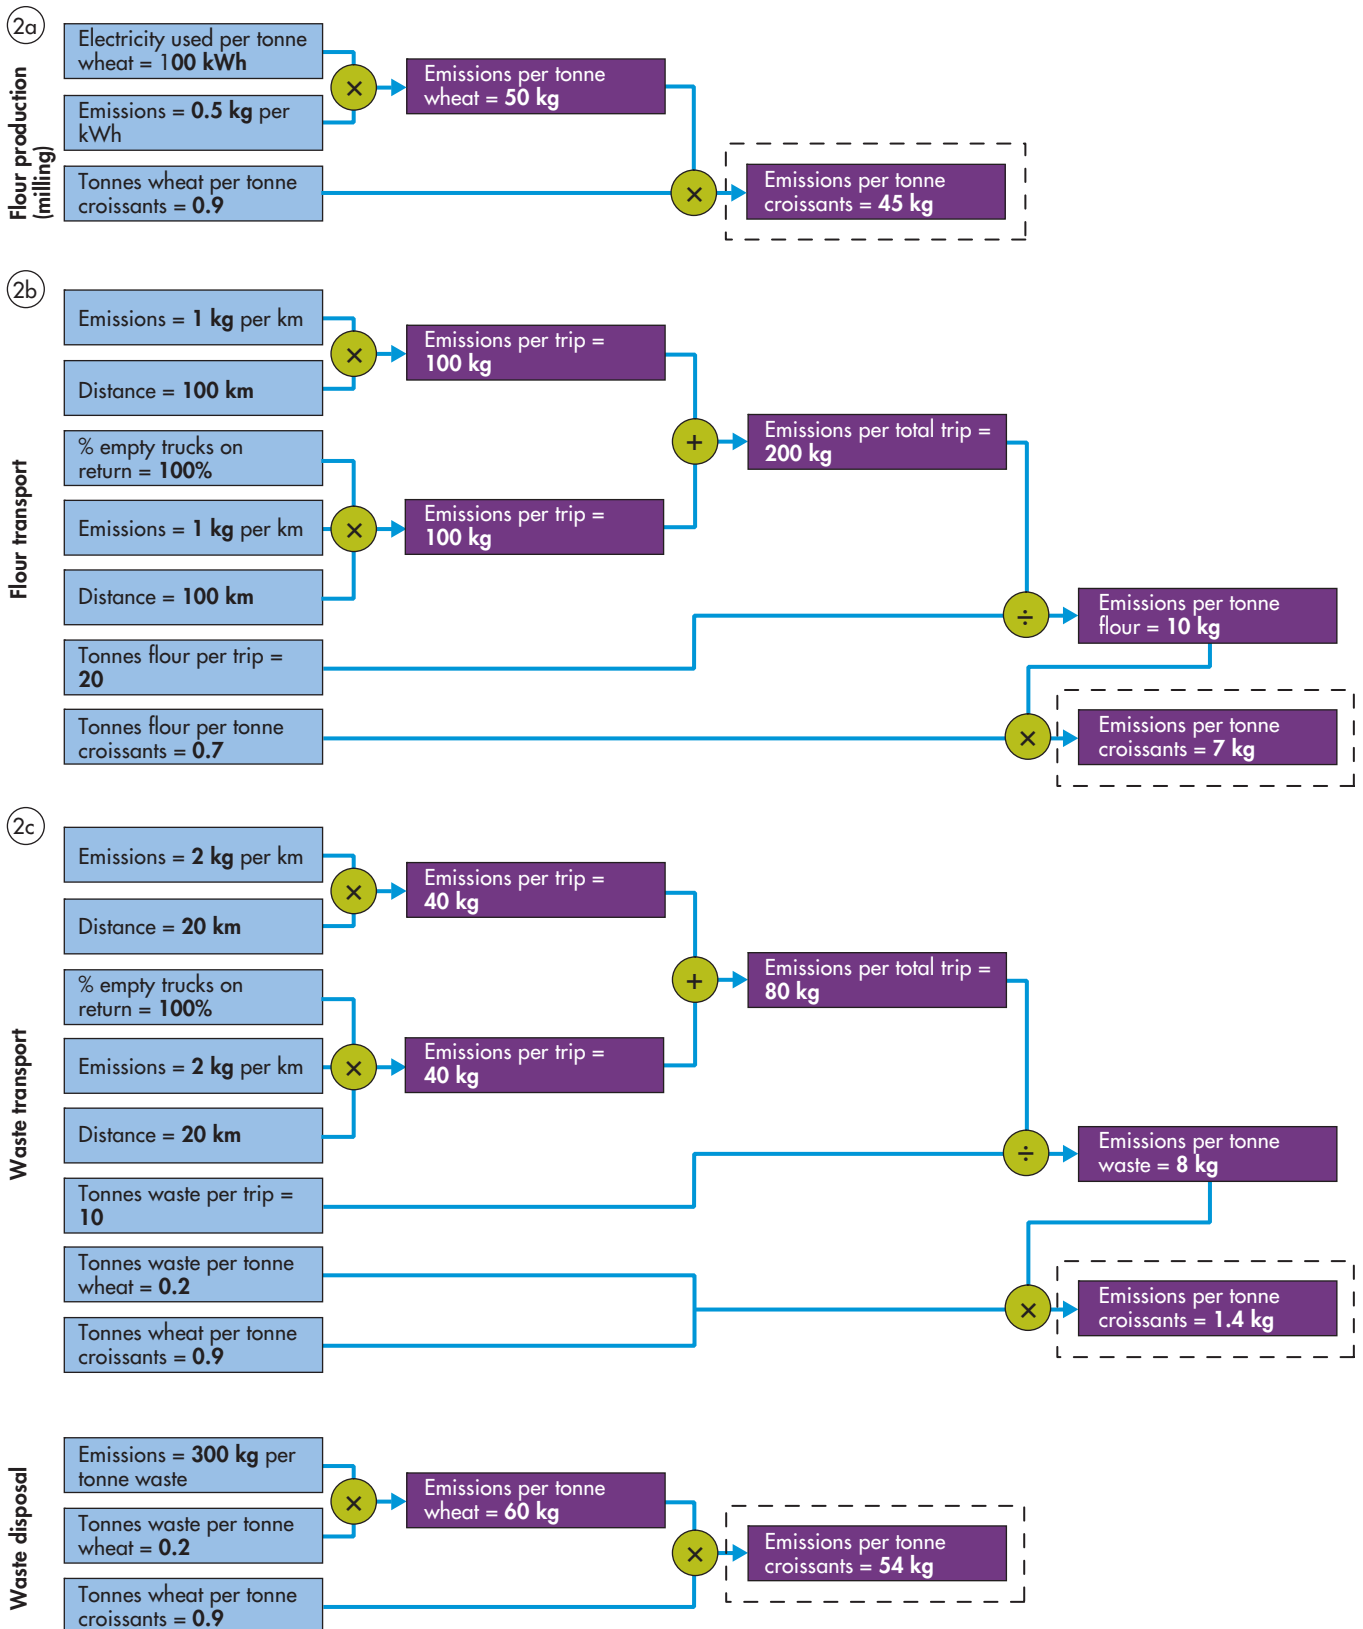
2a

Flour production (milling)

Electricity used per tonne wheat = 100 kWh

Emissions = 0.5 kg per kWh

×

Emissions per tonne wheat = 50 kg

Tonnes wheat per tonne croissants = 0.9

×

Emissions per tonne croissants = 45 kg

2b

Flour transport

Emissions = 1 kg per km

Distance = 100 km

×

Emissions per trip = 100 kg

% empty trucks on return = 100%

Emissions = 1 kg per km

Distance = 100 km

×

Emissions per trip = 100 kg

+

Emissions per total trip = 200 kg

Tonnes flour per trip = 20

÷

Emissions per tonne flour = 10 kg

Tonnes flour per tonne croissants = 0.7

×

Emissions per tonne croissants = 7 kg

2c

Waste transport

Emissions = 2 kg per km

Distance = 20 km

×

Emissions per trip = 40 kg

% empty trucks on return = 100%

Emissions = 2 kg per km

Distance = 20 km

×

Emissions per trip = 40 kg

+

Emissions per total trip = 80 kg

Tonnes waste per trip = 10

÷

Emissions per tonne waste = 8 kg

Tonnes waste per tonne wheat = 0.2

Tonnes wheat per tonne croissants = 0.9

×

Emissions per tonne croissants = 1.4 kg

Waste disposal

Emissions = 300 kg per tonne waste

Tonnes waste per tonne wheat = 0.2

×

Emissions per tonne wheat = 60 kg

Tonnes wheat per tonne croissants = 0.9

×

Emissions per tonne croissants = 54 kg